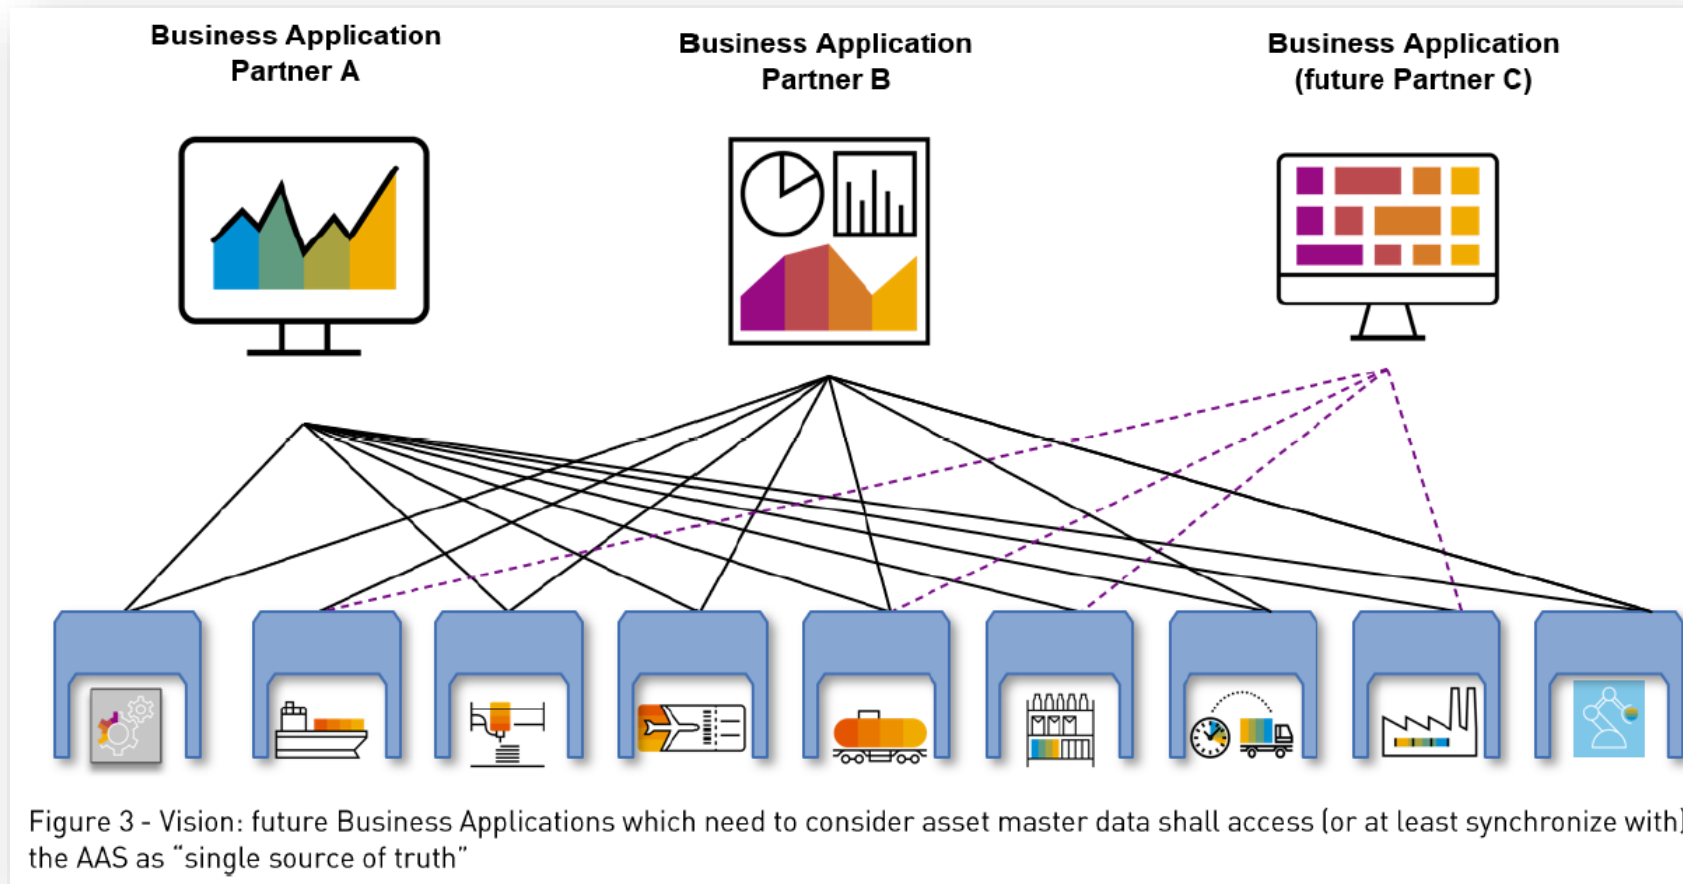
Business Application Partner A

Business Application Partner B

Business Application (future Partner C)

Figure 3 - Vision: future Business Applications which need to consider asset master data shall access (or at least synchronize with) the AAS as “single source of truth”